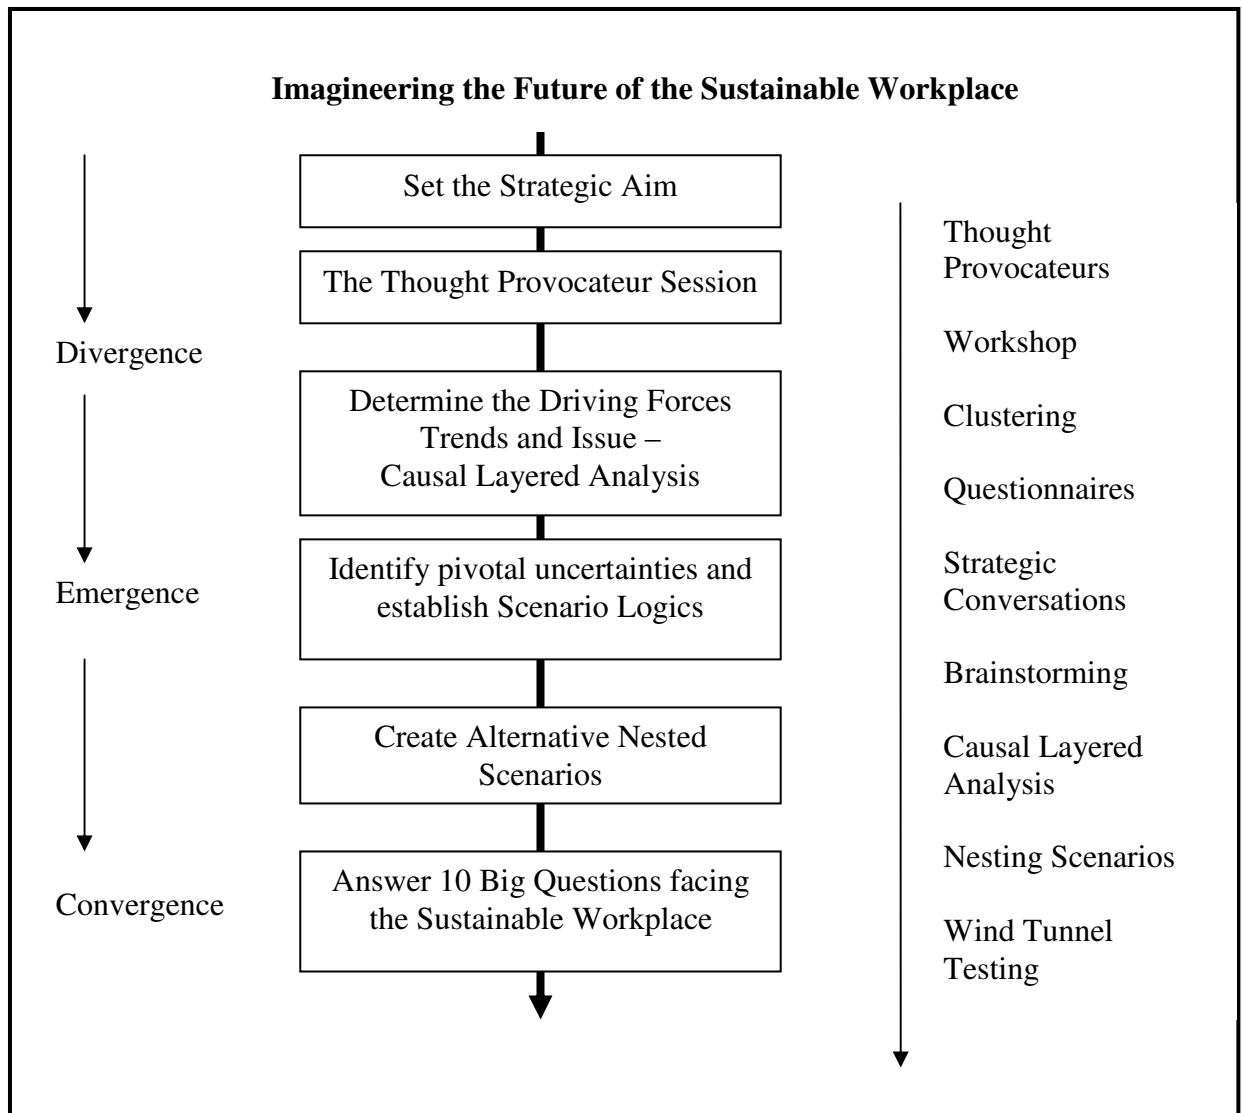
**Imagineering the Future of the Sustainable Workplace**

Set the Strategic Aim

The Thought Provocateur Session

Divergence

Determine the Driving Forces Trends and Issue – Causal Layered Analysis

Emergence

Identify pivotal uncertainties and establish Scenario Logics

Create Alternative Nested Scenarios

Convergence

Answer 10 Big Questions facing the Sustainable Workplace

Thought Provocateurs

Workshop

Clustering

Questionnaires

Strategic Conversations

Brainstorming

Causal Layered Analysis

Nesting Scenarios

Wind Tunnel Testing